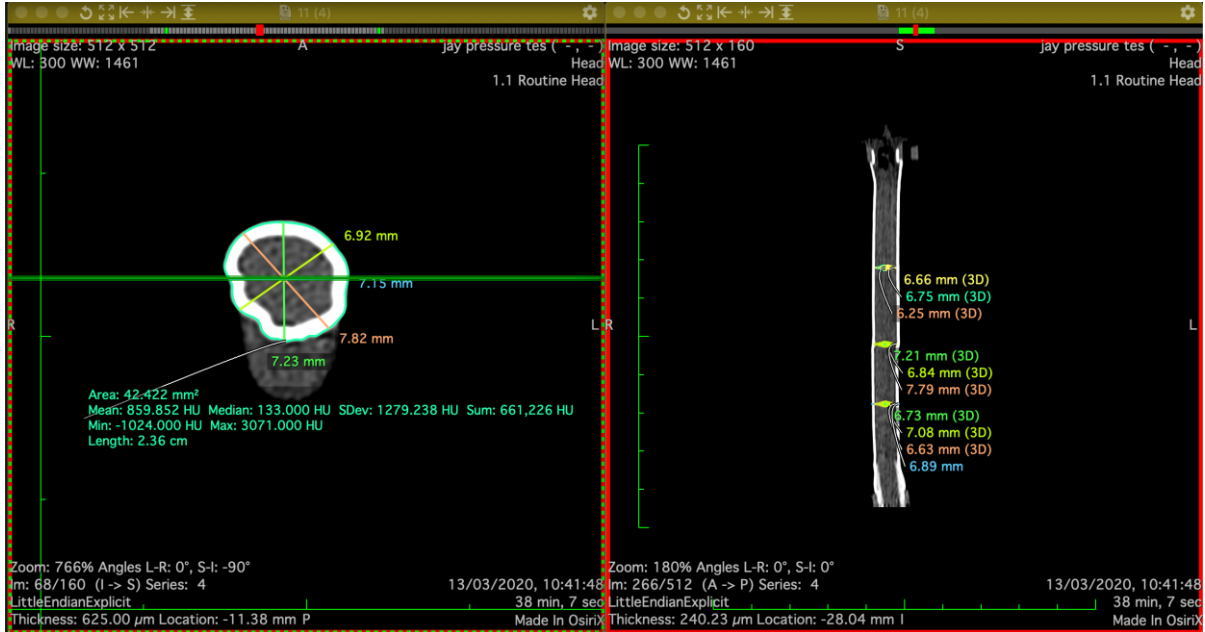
11 (4)

Image size: 512 x 512
WL: 300 WW: 1461

A

jay pressure tes ( - , - )
Head
1.1 Routine Head

6.92 mm
7.15 mm
7.82 mm
7.23 mm

R
L

Area: 42.422 mm²
Mean: 859.852 HU Median: 133.000 HU SDev: 1279.238 HU Sum: 661,226 HU
Min: -1024.000 HU Max: 3071.000 HU
Length: 2.36 cm

Zoom: 766% Angles L-R: 0°, S-I: -90°
Im: 68/160 (I -> S) Series: 4
LittleEndianExplicit
Thickness: 625.00 μm Location: -11.38 mm P

13/03/2020, 10:41:48
38 min, 7 sec
Made In OsiriX

11 (4)

Image size: 512 x 160
WL: 300 WW: 1461

S

jay pressure tes ( - , - )
Head
1.1 Routine Head

6.66 mm (3D)
6.75 mm (3D)
6.25 mm (3D)
7.21 mm (3D)
6.84 mm (3D)
7.79 mm (3D)
6.73 mm (3D)
7.08 mm (3D)
6.63 mm (3D)
6.89 mm

R
L

Zoom: 180% Angles L-R: 0°, S-I: 0°
Im: 266/512 (A -> P) Series: 4
LittleEndianExplicit
Thickness: 240.23 μm Location: -28.04 mm I

13/03/2020, 10:41:48
38 min, 7 sec
Made In OsiriX